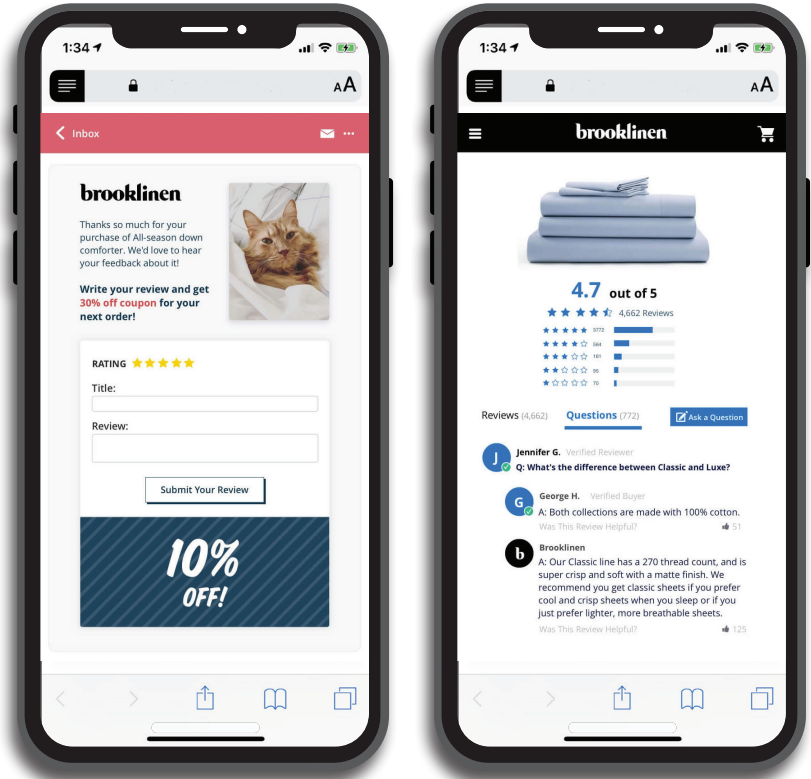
1:34

AA

Inbox

brooklinen

Thanks so much for your purchase of All-season down comforter. We'd love to hear your feedback about it!

Write your review and get 30% off coupon for your next order!

RATING ★★★★★

Title:

Review:

Submit Your Review

10% OFF!

1:34

AA

brooklinen

4.7 out of 5

4,662 Reviews

3772

584

181

56

70

Reviews (4,662) Questions (772) Ask a Question

J Jennifer G. Verified Reviewer
Q: What's the difference between Classic and Luxe?

G George H. Verified Buyer
A: Both collections are made with 100% cotton.
Was This Review Helpful? 51

b Brooklinen
A: Our Classic line has a 270 thread count, and is super crisp and soft with a matte finish. We recommend you get classic sheets if you prefer cool and crisp sheets when you sleep or if you just prefer lighter, more breathable sheets.
Was This Review Helpful? 125